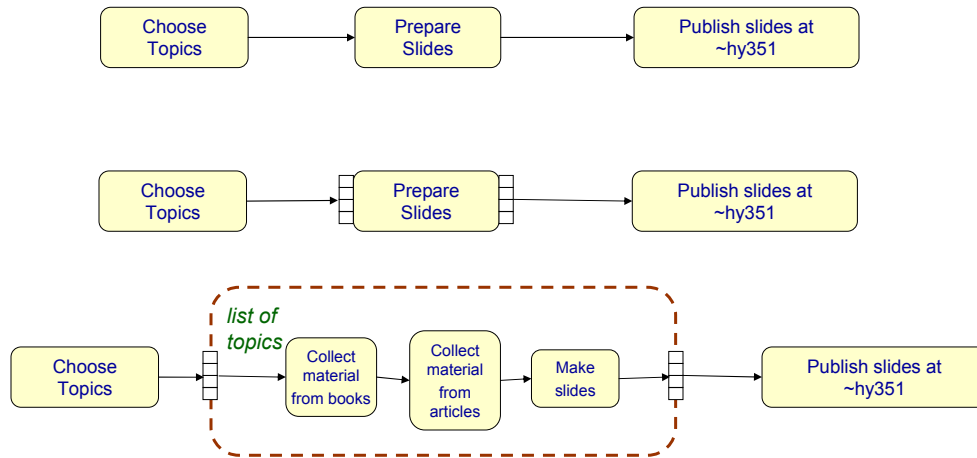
Choose Topics

Prepare Slides

Publish slides at ~hy351

Choose Topics

Prepare Slides

Publish slides at ~hy351

list of topics

Choose Topics

Collect material from books

Collect material from articles

Make slides

Publish slides at ~hy351